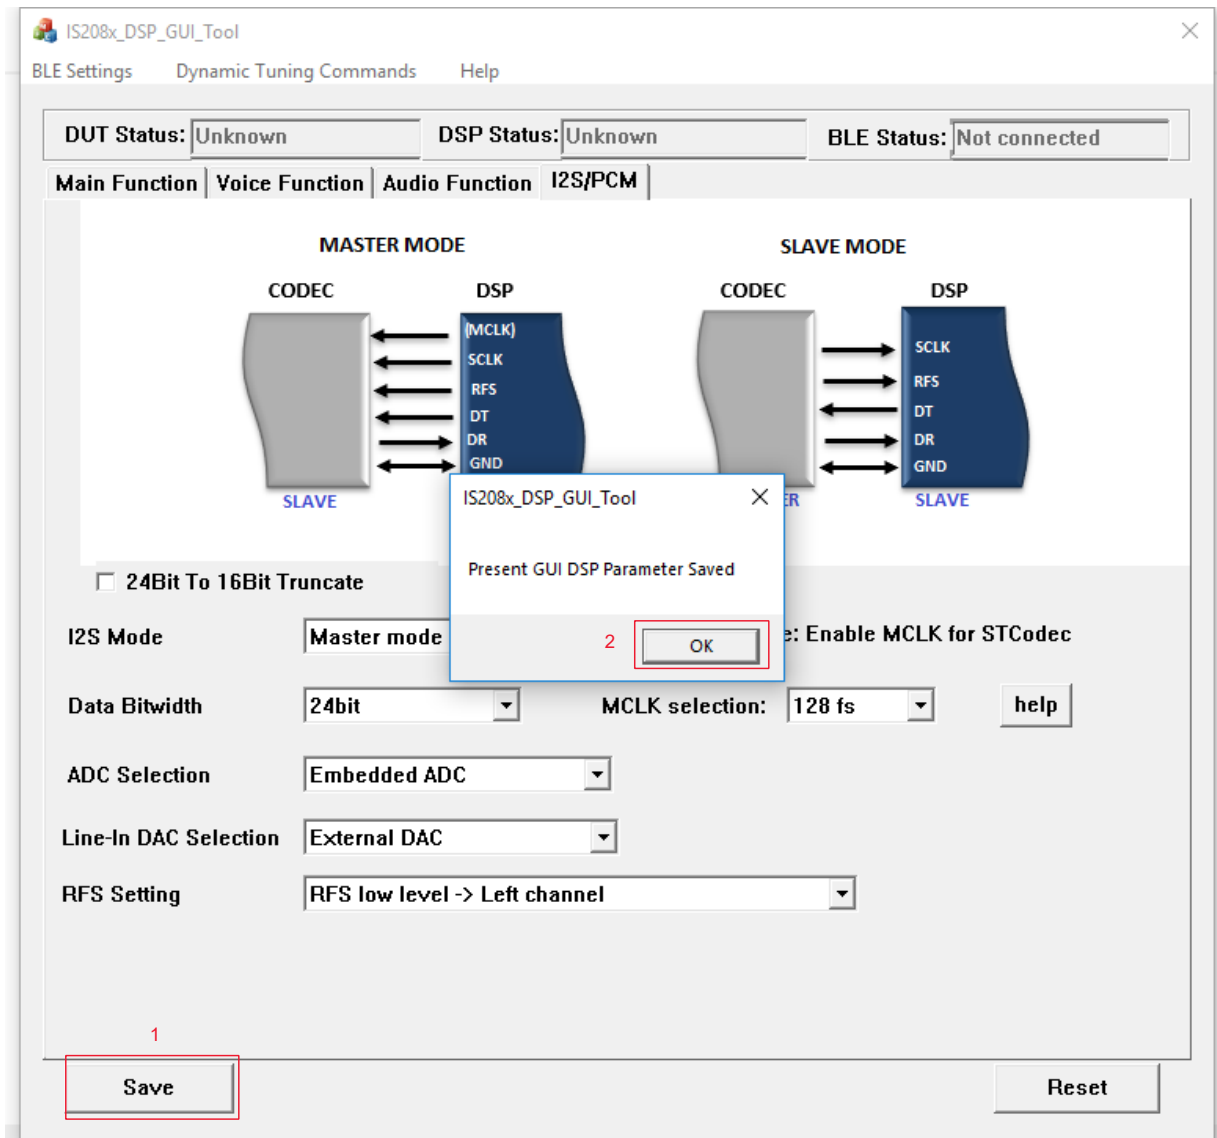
IS208x_DSP_GUI_Tool

BLE Settings Dynamic Tuning Commands Help

DUT Status: Unknown DSP Status: Unknown BLE Status: Not connected

Main Function | Voice Function | Audio Function | I2S/PCM

MASTER MODE

CODEC DSP

(MCLK)
SCLK
RFS
DT
DR
GND

SLAVE

SLAVE MODE

CODEC DSP

SCLK
RFS
DT
DR
GND

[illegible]ER SLAVE

IS208x_DSP_GUI_Tool

Present GUI DSP Parameter Saved

2 OK

24Bit To 16Bit Truncate

I2S Mode Master mode

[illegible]e: Enable MCLK for STCodec

Data Bitwidth 24bit MCLK selection: 128 fs help

ADC Selection Embedded ADC

Line-In DAC Selection External DAC

RFS Setting RFS low level -> Left channel

1

Save Reset